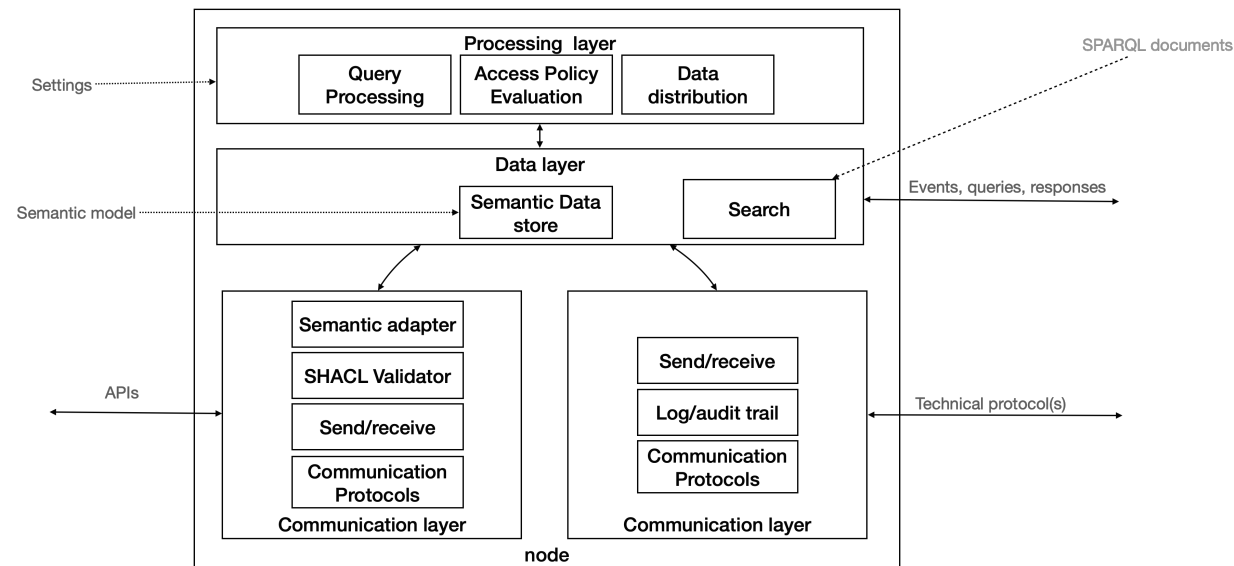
Processing layer

Query Processing

Access Policy Evaluation

Data distribution

Settings

SPARQL documents

Data layer

Semantic model

Semantic Data store

Search

Events, queries, responses

Semantic adapter

SHACL Validator

Send/receive

Communication Protocols

Communication layer

APIs

Send/receive

Log/audit trail

Communication Protocols

Communication layer

Technical protocol(s)

node